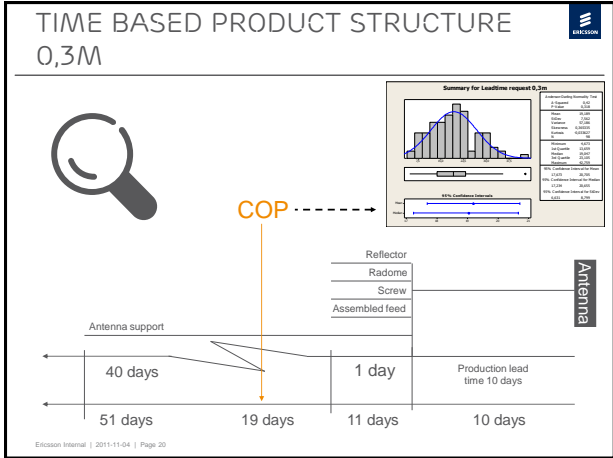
TIME BASED PRODUCT STRUCTURE 0,3M

ERICSSON

Summary for Leadtime request 0,3m

95% Confidence Intervals

Mean

Median

COP

Reflector

Radome

Screw

Assembled feed

Antenna

Antenna support

40 days

1 day

Production lead time 10 days

51 days

19 days

11 days

10 days

Ericsson Internal | 2011-11-04 | Page 20